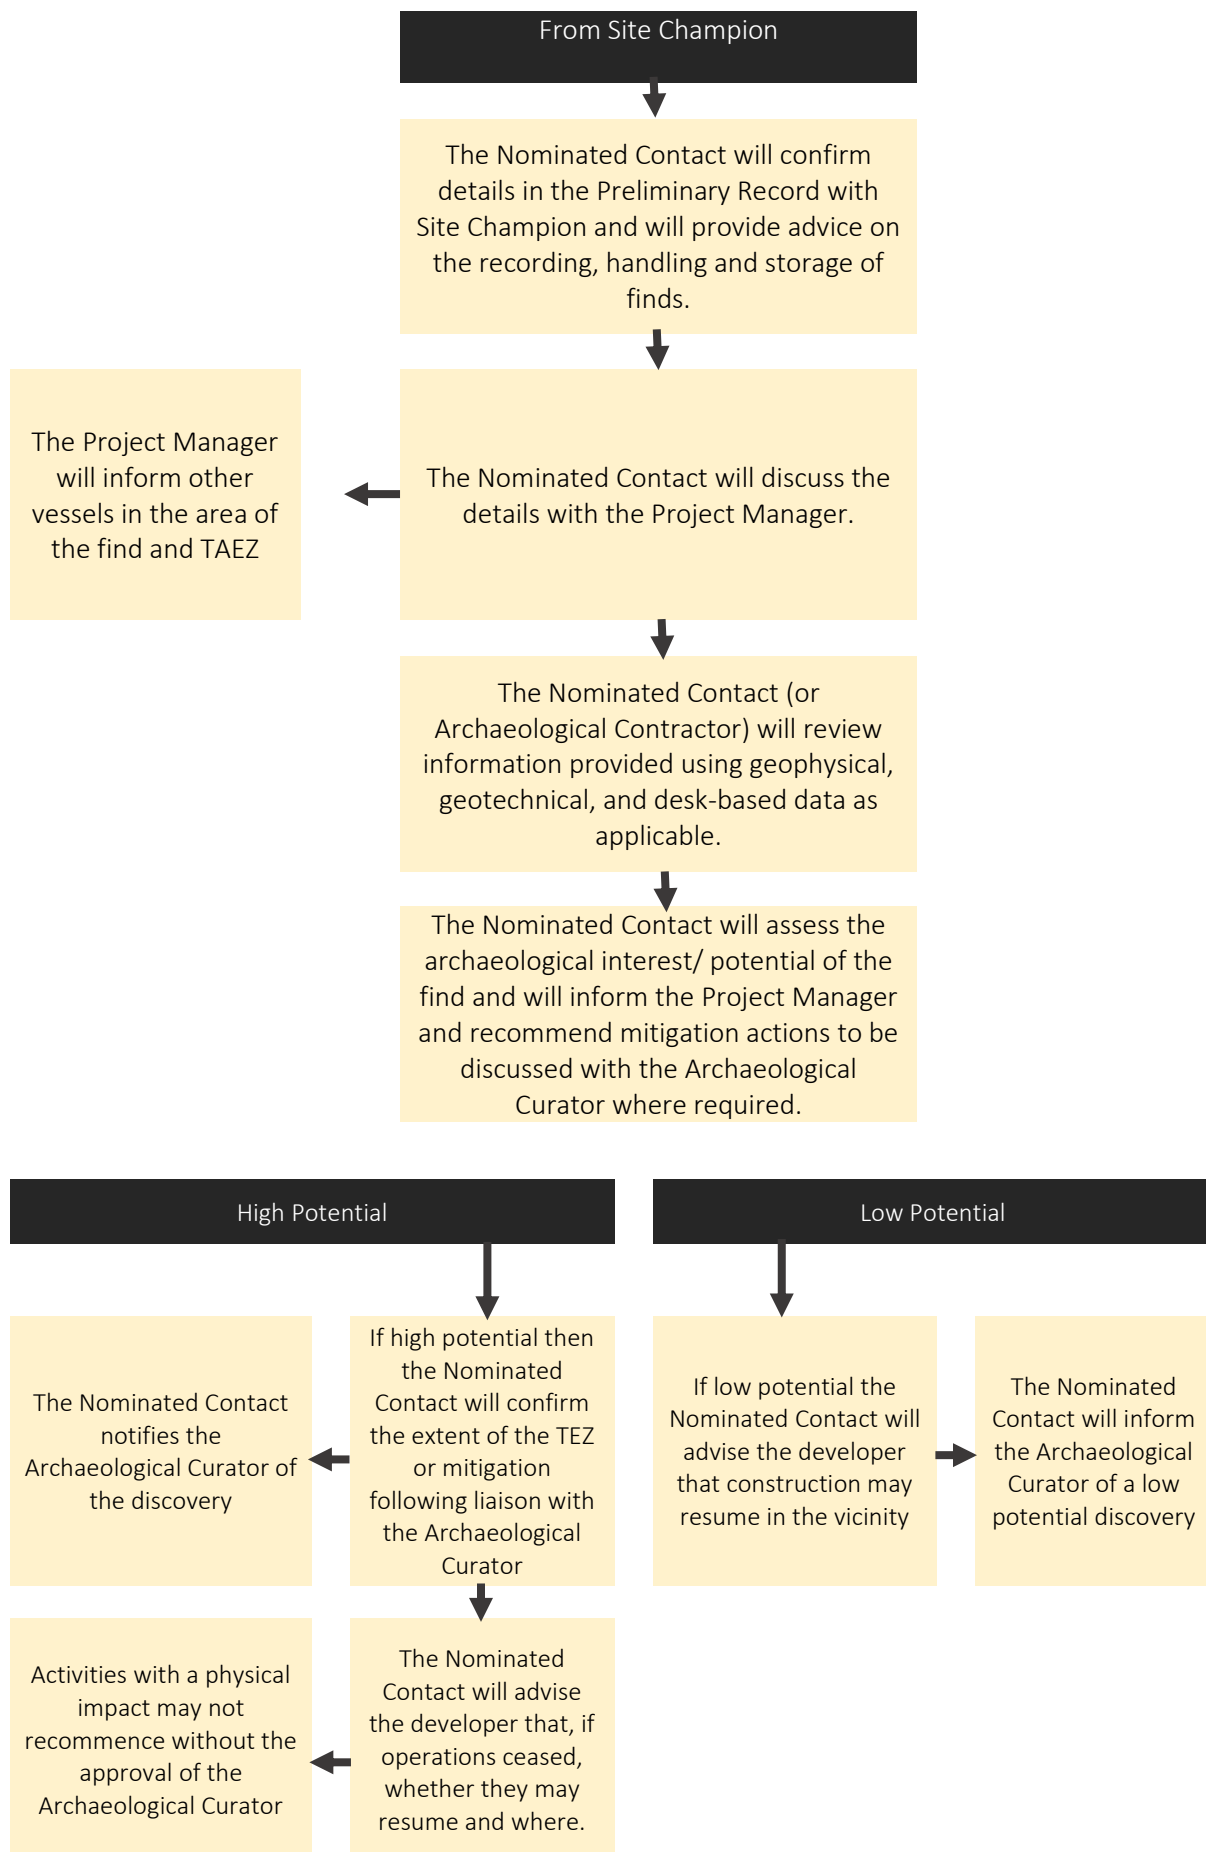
From Site Champion

The Nominated Contact will confirm details in the Preliminary Record with Site Champion and will provide advice on the recording, handling and storage of finds.

The Nominated Contact will discuss the details with the Project Manager.

The Project Manager will inform other vessels in the area of the find and TAEZ

The Nominated Contact (or Archaeological Contractor) will review information provided using geophysical, geotechnical, and desk-based data as applicable.

The Nominated Contact will assess the archaeological interest/ potential of the find and will inform the Project Manager and recommend mitigation actions to be discussed with the Archaeological Curator where required.

High Potential

Low Potential

If high potential then the Nominated Contact will confirm the extent of the TEZ or mitigation following liaison with the Archaeological Curator

The Nominated Contact notifies the Archaeological Curator of the discovery

If low potential the Nominated Contact will advise the developer that construction may resume in the vicinity

The Nominated Contact will inform the Archaeological Curator of a low potential discovery

The Nominated Contact will advise the developer that, if operations ceased, whether they may resume and where.

Activities with a physical impact may not recommence without the approval of the Archaeological Curator